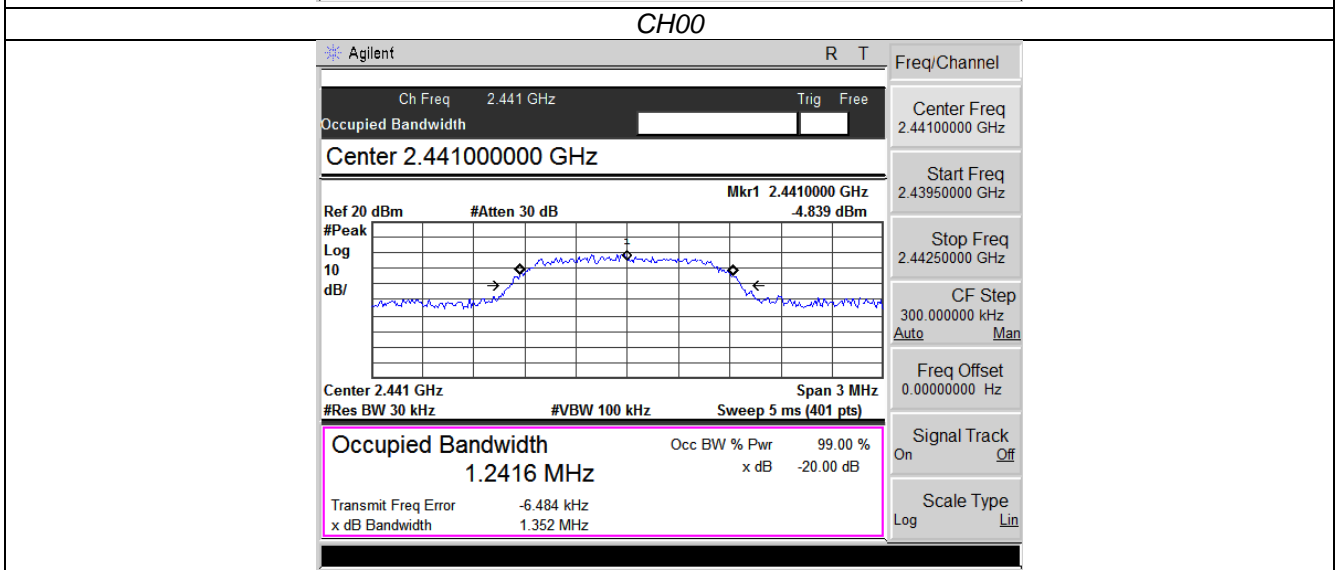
CH00

Agilent R T

Ch Freq 2.441 GHz Trig Free
Occupied Bandwidth

Center 2.441000000 GHz

Mkr1 2.4410000 GHz
Ref 20 dBm #Atten 30 dB -4.839 dBm
#Peak
Log
10
dB/

1

Center 2.441 GHz Span 3 MHz
#Res BW 30 kHz #VBW 100 kHz Sweep 5 ms (401 pts)

Occupied Bandwidth
1.2416 MHz

Occ BW % Pwr 99.00 %
x dB -20.00 dB

Transmit Freq Error -6.484 kHz
x dB Bandwidth 1.352 MHz

Freq/Channel

Center Freq
2.44100000 GHz

Start Freq
2.43950000 GHz

Stop Freq
2.44250000 GHz

CF Step
300.000000 kHz
Auto Man

Freq Offset
0.00000000 Hz

Signal Track
On Off

Scale Type
Log Lin